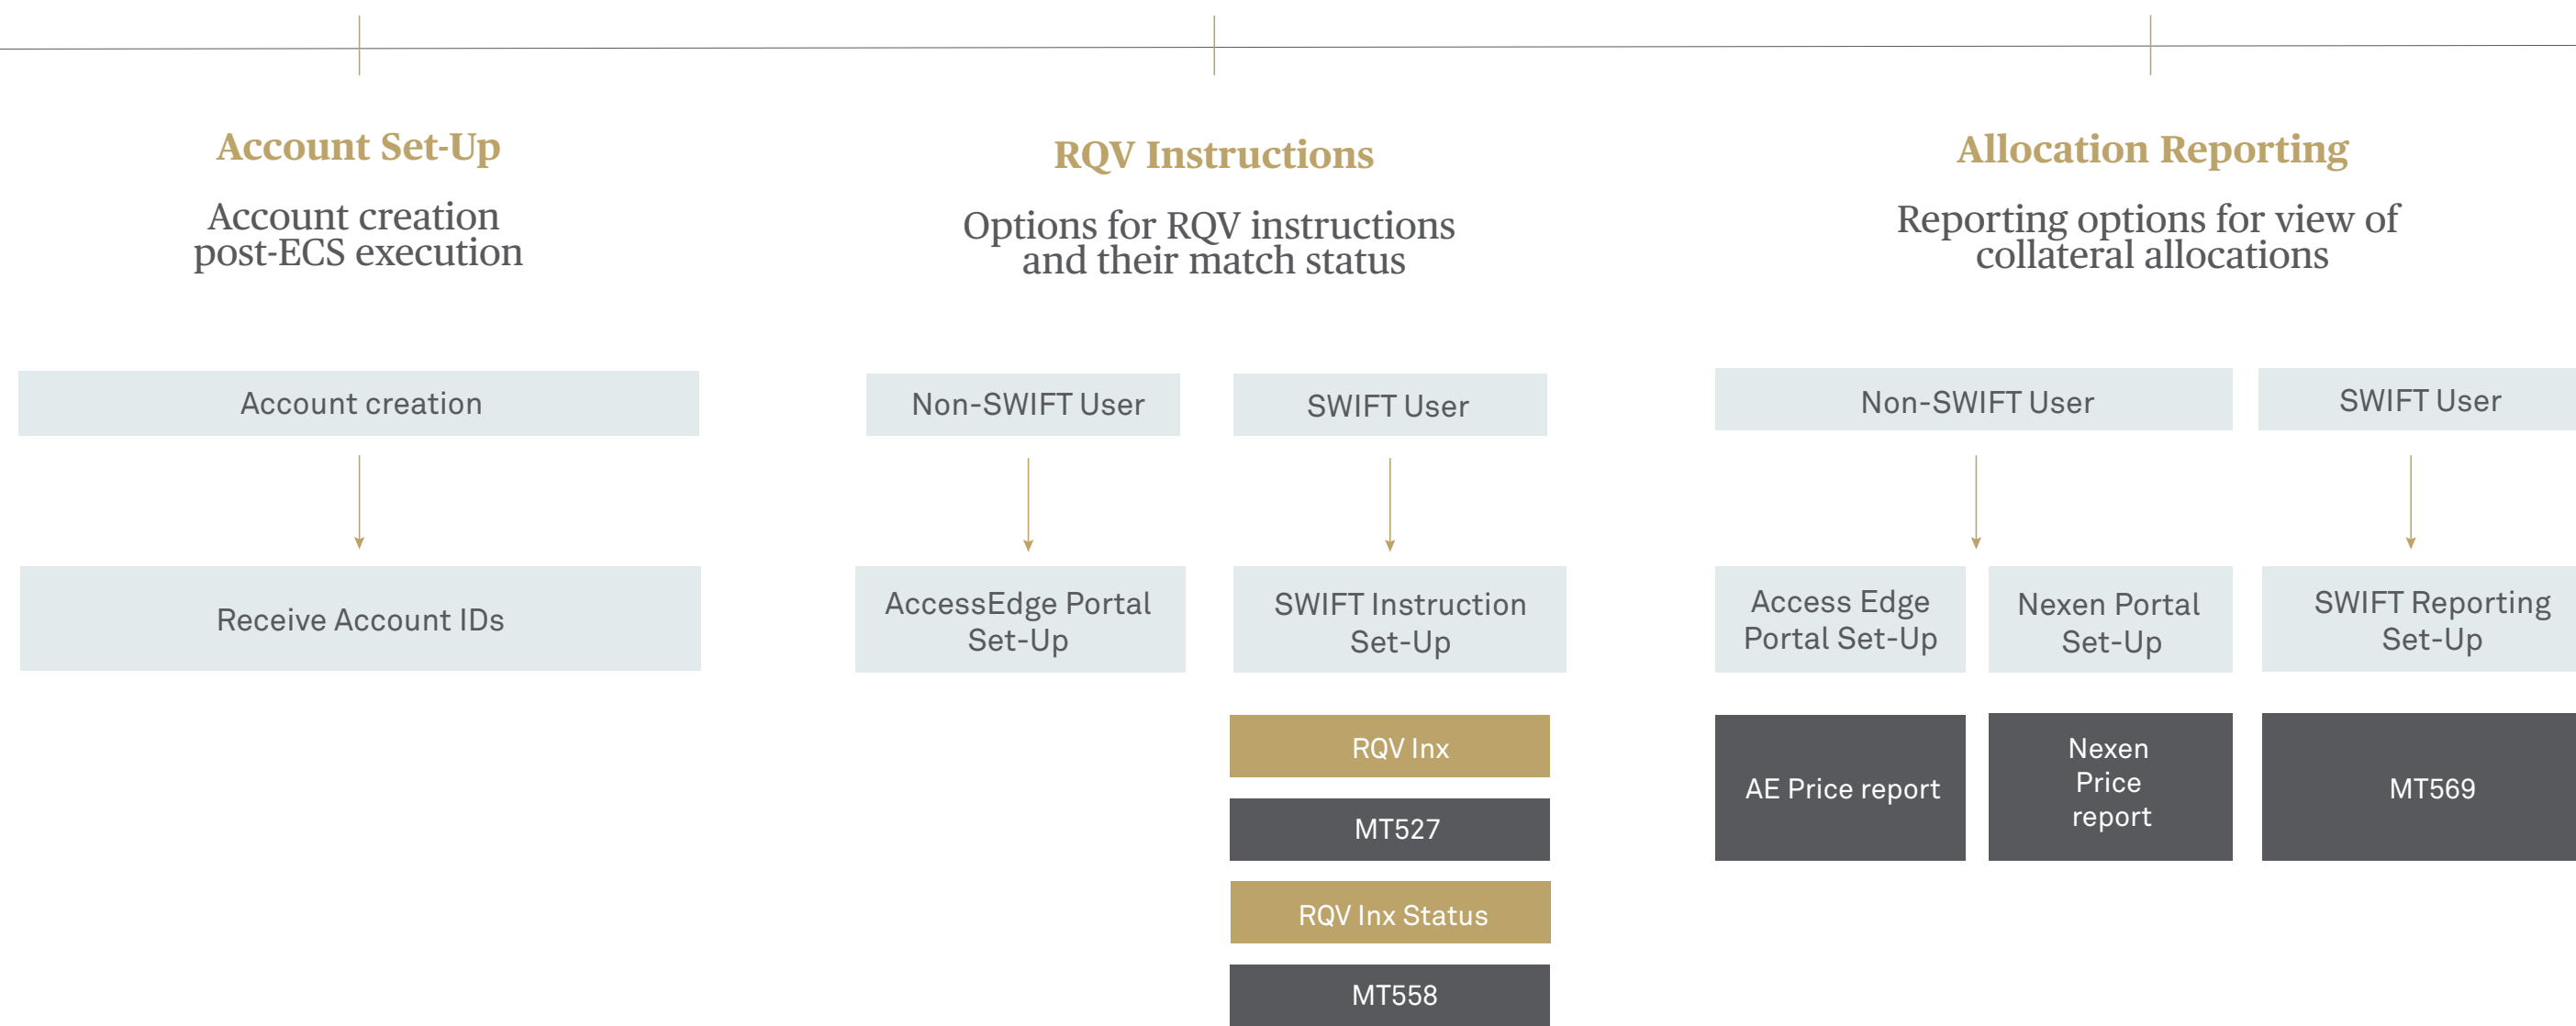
Account Set-Up

Account creation post-ECS execution

Account creation

Receive Account IDs

RQV Instructions

Options for RQV instructions and their match status

Non-SWIFT User

AccessEdge Portal Set-Up

SWIFT User

SWIFT Instruction Set-Up

RQV Inx

MT527

RQV Inx Status

MT558

Allocation Reporting

Reporting options for view of collateral allocations

Non-SWIFT User

Access Edge Portal Set-Up

AE Price report

Nexen Portal Set-Up

Nexen Price report

SWIFT User

SWIFT Reporting Set-Up

MT569